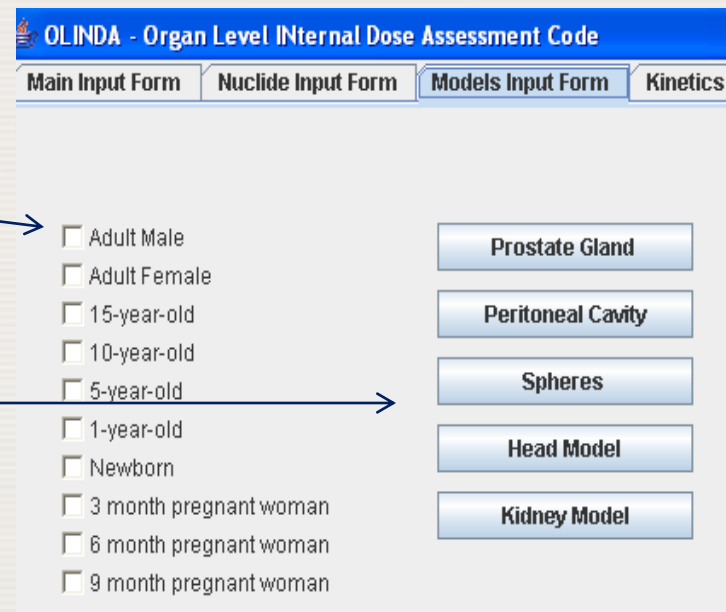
OLINDA - Organ Level INternal Dose Assessment Code

Main Input Form | Nuclide Input Form | Models Input Form | Kinetics

Adult Male
Adult Female
15-year-old
10-year-old
5-year-old
1-year-old
Newborn
3 month pregnant woman
6 month pregnant woman
9 month pregnant woman

Prostate Gland
Peritoneal Cavity
Spheres
Head Model
Kidney Model